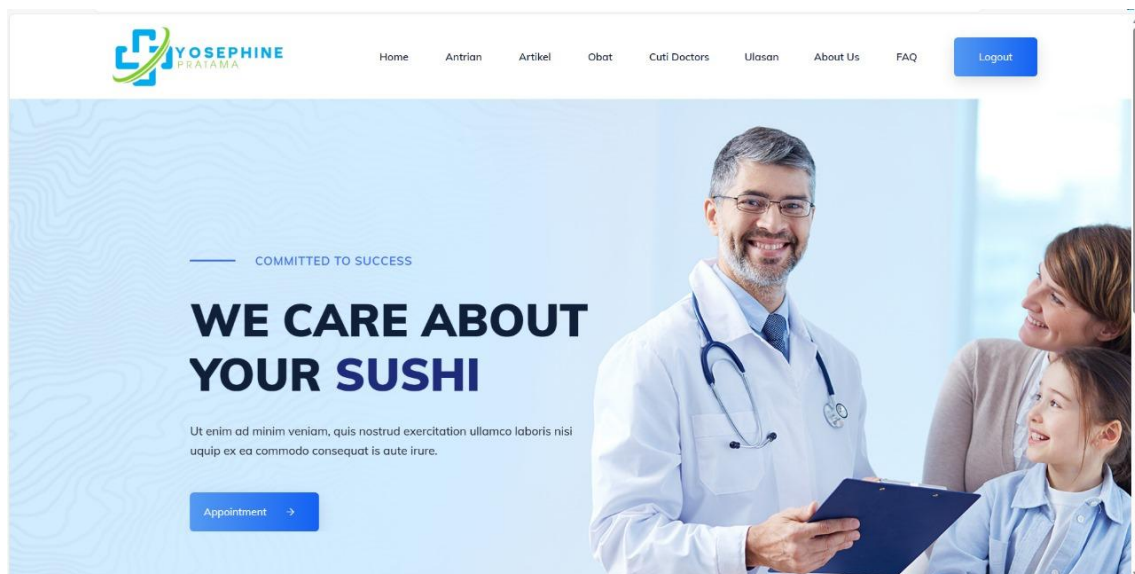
YOSEPHINE
PRATAMA

Home Antrian Artikel Obat Cuti Doctors Ulasan About Us FAQ Logout

COMMITTED TO SUCCESS

WE CARE ABOUT YOUR SUSHI

Ut enim ad minim veniam, quis nostrud exercitation ullamco laboris nisi uquip ex ea commodo consequat is aute irure.

Appointment →